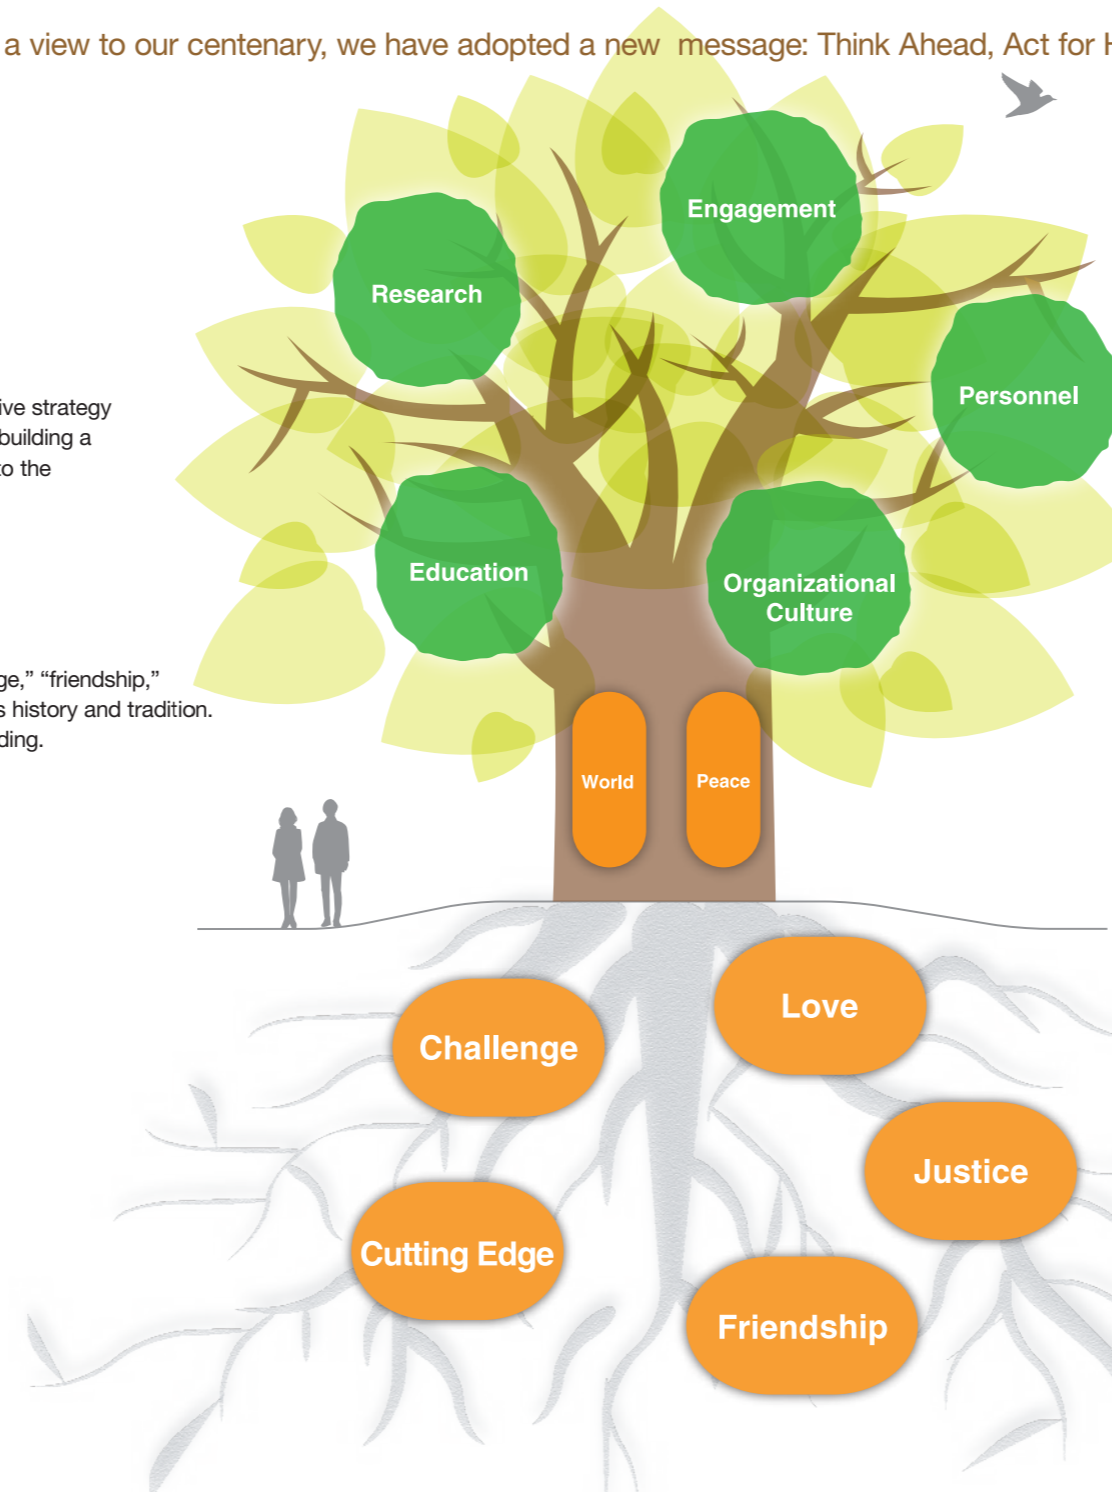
a view to our centenary, we have adopted a new message: Think Ahead, Act for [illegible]

ive strategy
building a
o the

ge," "friendship,"
s history and tradition.
ding.

Engagement

Research

Personnel

Education

Organizational Culture

World

Peace

Love

Challenge

Justice

Cutting Edge

Friendship